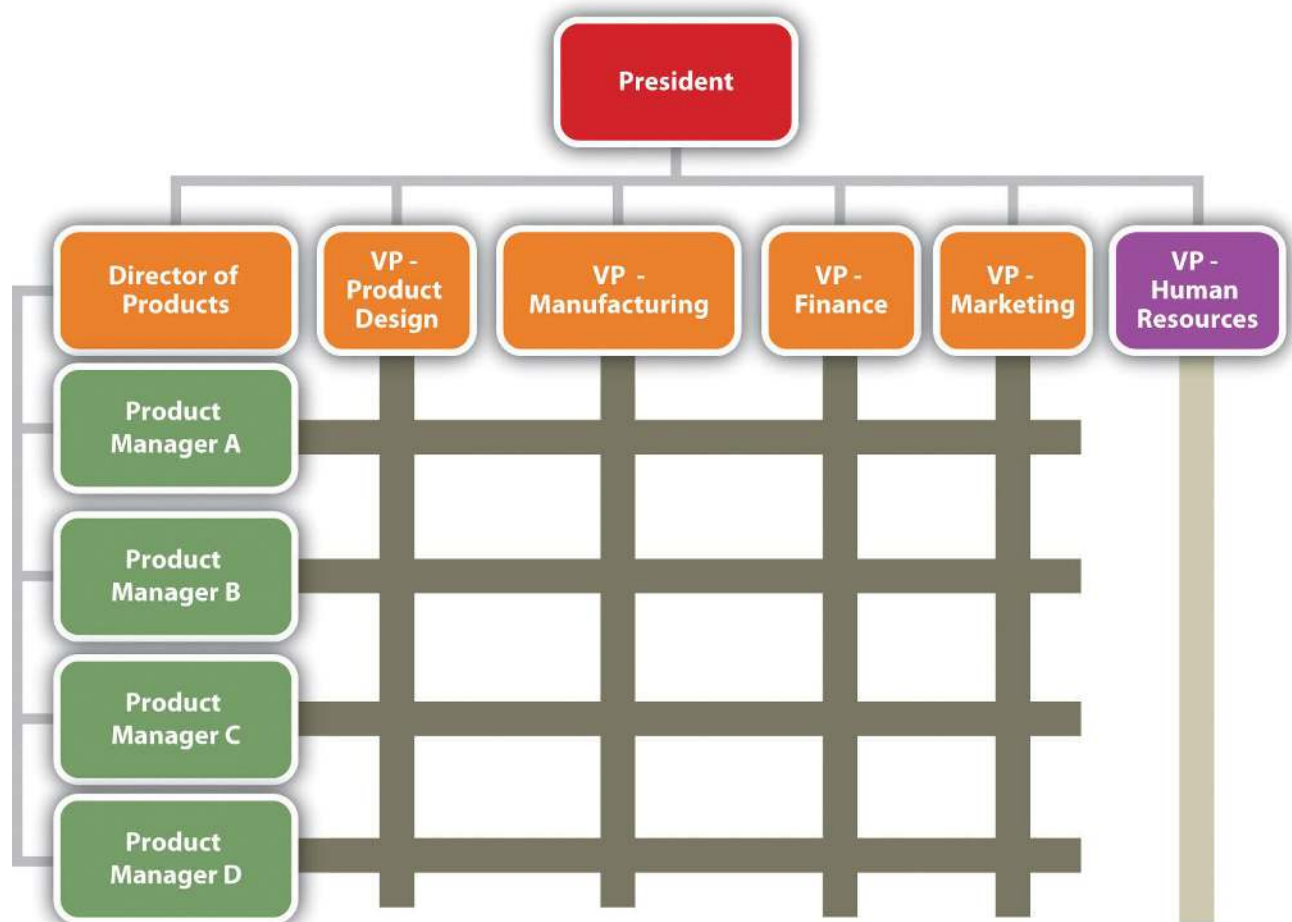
President

Director of Products

VP - Product Design

VP - Manufacturing

VP - Finance

VP - Marketing

VP - Human Resources

Product Manager A

Product Manager B

Product Manager C

Product Manager D